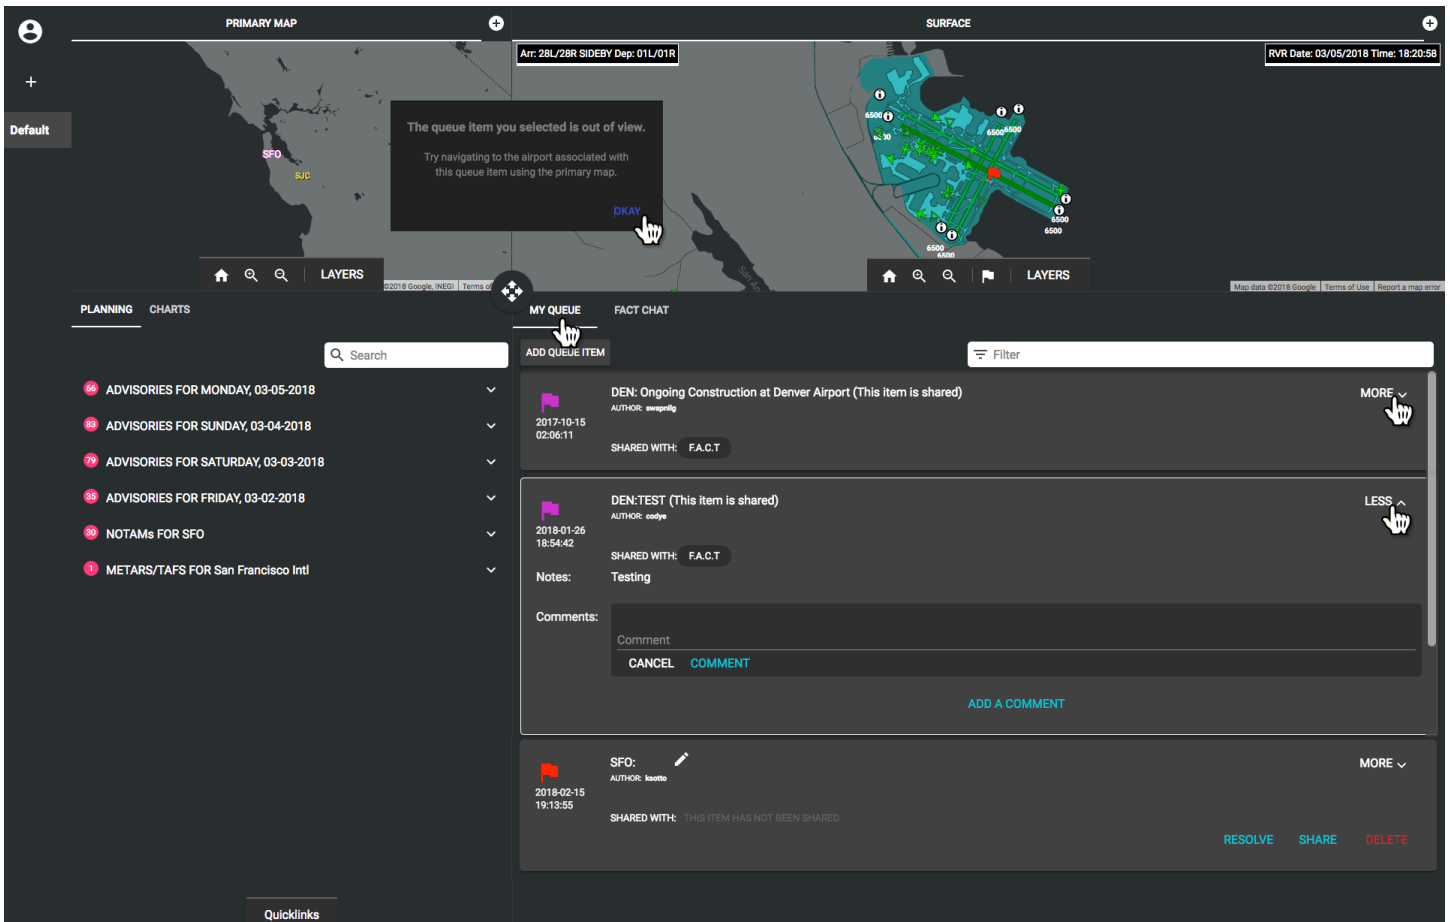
+
Default

PRIMARY MAP

SFO
SJC

The queue item you selected is out of view.

Try navigating to the airport associated with this queue item using the primary map.

OKAY

LAYERS
©2018 Google, INEGI Terms of

SURFACE

Arr: 28L/28R SIDEBY Dep: 01L/01R

RVR Date: 03/05/2018 Time: 18:20:58

6500
6500
6500
6500
6500
6500
6500

LAYERS
Map data ©2018 Google Terms of Use Report a map error

PLANNING CHARTS

Search

66 ADVISORIES FOR MONDAY, 03-05-2018
83 ADVISORIES FOR SUNDAY, 03-04-2018
79 ADVISORIES FOR SATURDAY, 03-03-2018
35 ADVISORIES FOR FRIDAY, 03-02-2018
30 NOTAMs FOR SFO
1 METARS/TAFS FOR San Francisco Intl

Quicklinks

MY QUEUE FACT CHAT

ADD QUEUE ITEM

Filter

DEN: Ongoing Construction at Denver Airport (This item is shared)
AUTHOR: swapnilg
2017-10-15 02:06:11
SHARED WITH: F.A.C.T
MORE

DEN:TEST (This item is shared)
AUTHOR: codye
2018-01-26 18:54:42
SHARED WITH: F.A.C.T
LESS
Notes: Testing
Comments:
Comment
CANCEL COMMENT
ADD A COMMENT

SFO:
AUTHOR: ksotto
2018-02-15 19:13:55
SHARED WITH: THIS ITEM HAS NOT BEEN SHARED
MORE
RESOLVE SHARE DELETE